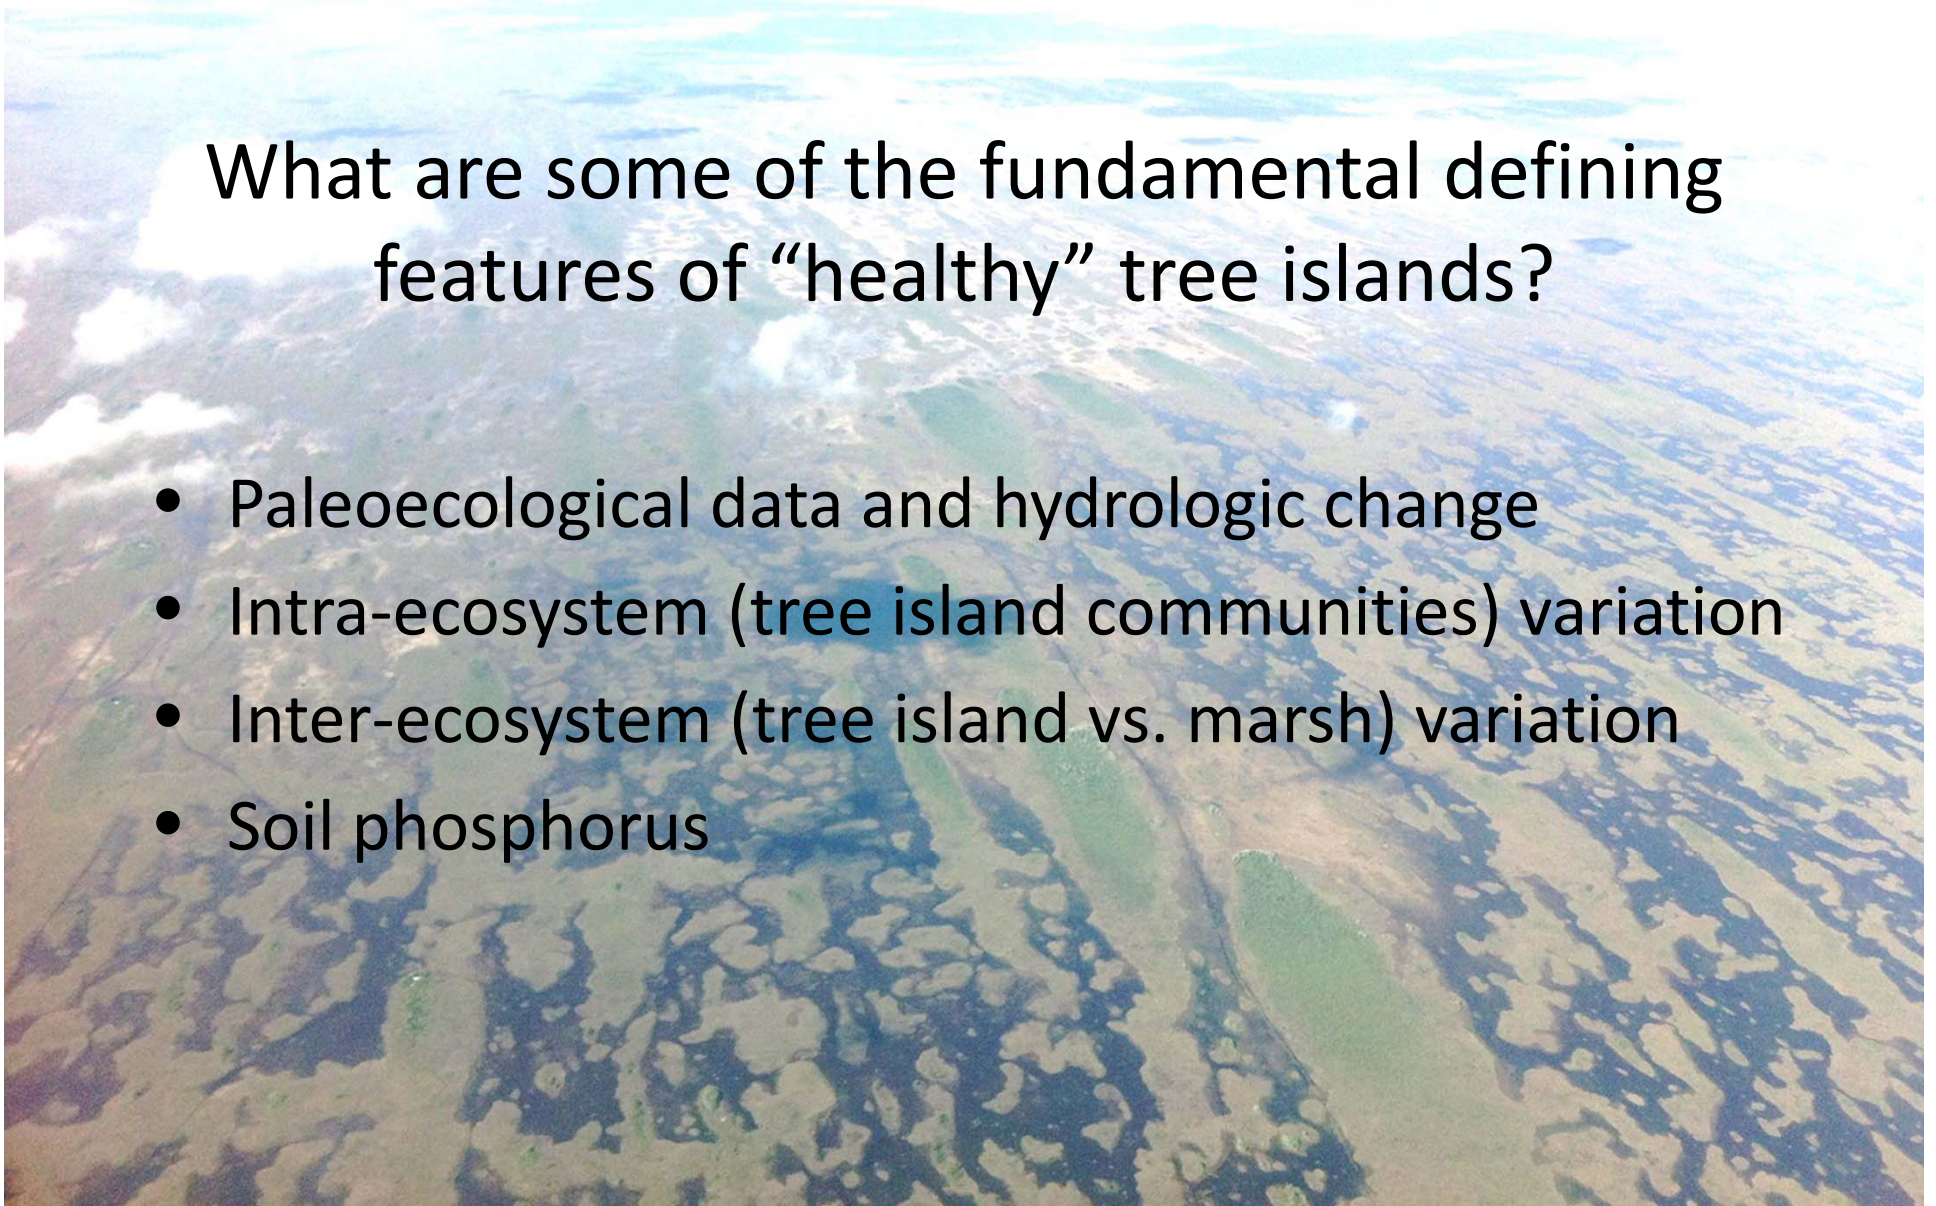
What are some of the fundamental defining features of “healthy” tree islands?

- Paleoecological data and hydrologic change
- Intra-ecosystem (tree island communities) variation
- Inter-ecosystem (tree island vs. marsh) variation
- Soil phosphorus